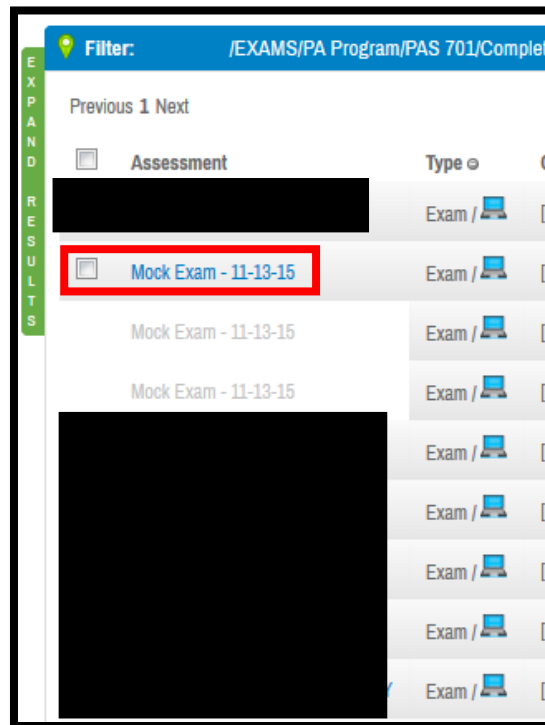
EXPAND RESULTS

Filter: /EXAMS/PA Program/PAS 701/Complet

Previous 1 Next

Assessment | Type

Exam /

Mock Exam - 11-13-15 | Exam /

Mock Exam - 11-13-15 | Exam /

Mock Exam - 11-13-15 | Exam /

Exam /

Exam /

Exam /

Exam /

Exam /